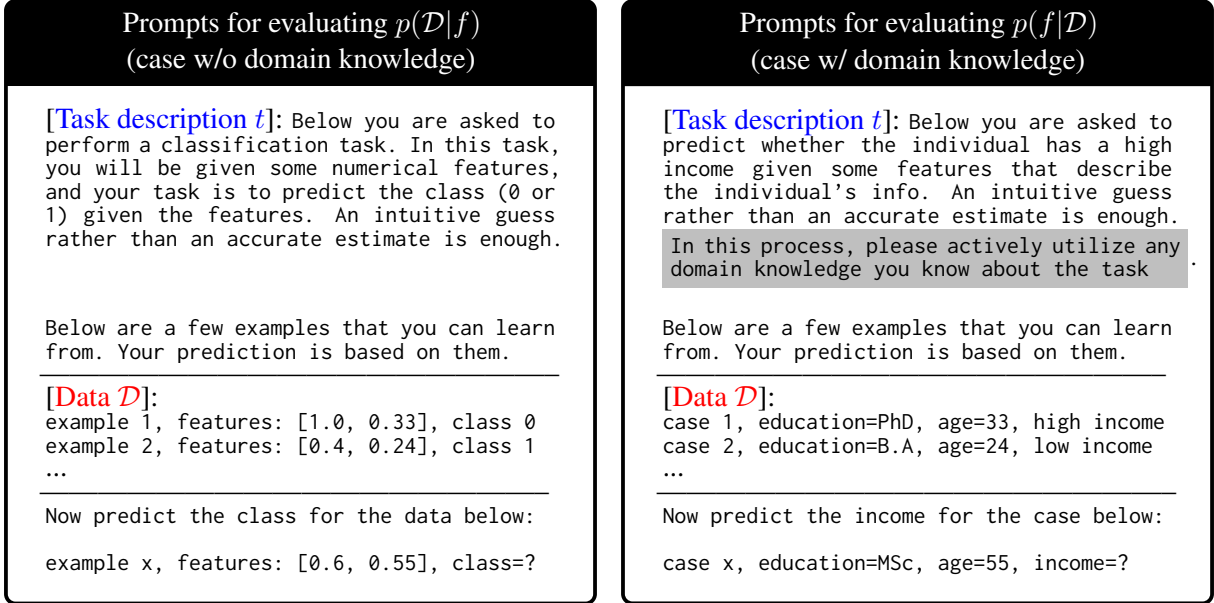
Prompts for evaluating $p(\mathcal{D}|f)$ (case w/o domain knowledge)

[Task description $t$]: Below you are asked to perform a classification task. In this task, you will be given some numerical features, and your task is to predict the class (0 or 1) given the features. An intuitive guess rather than an accurate estimate is enough.

Below are a few examples that you can learn from. Your prediction is based on them.

[Data $\mathcal{D}$]:
example 1, features: [1.0, 0.33], class 0
example 2, features: [0.4, 0.24], class 1
...

Now predict the class for the data below:

example x, features: [0.6, 0.55], class=?

Prompts for evaluating $p(f|\mathcal{D})$ (case w/ domain knowledge)

[Task description $t$]: Below you are asked to predict whether the individual has a high income given some features that describe the individual's info. An intuitive guess rather than an accurate estimate is enough. In this process, please actively utilize any domain knowledge you know about the task.

Below are a few examples that you can learn from. Your prediction is based on them.

[Data $\mathcal{D}$]:
case 1, education=PhD, age=33, high income
case 2, education=B.A, age=24, low income
...

Now predict the income for the case below:

case x, education=MSc, age=55, income=?